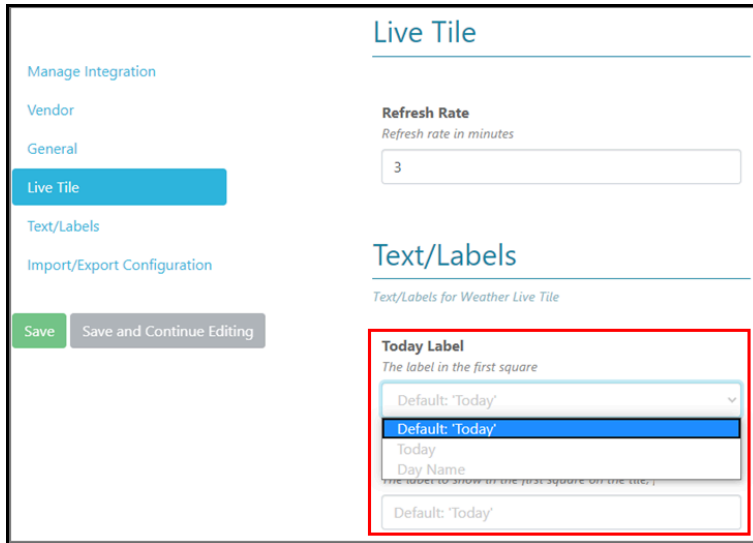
Manage Integration

Vendor

General

Live Tile

Text/Labels

Import/Export Configuration

Save

Save and Continue Editing

Live Tile

Refresh Rate

Refresh rate in minutes

3

Text/Labels

Text/Labels for Weather Live Tile

Today Label

The label in the first square

Default: 'Today'

Default: 'Today'

Today

Day Name

The label to show in the first square on the tile.

Default: 'Today'